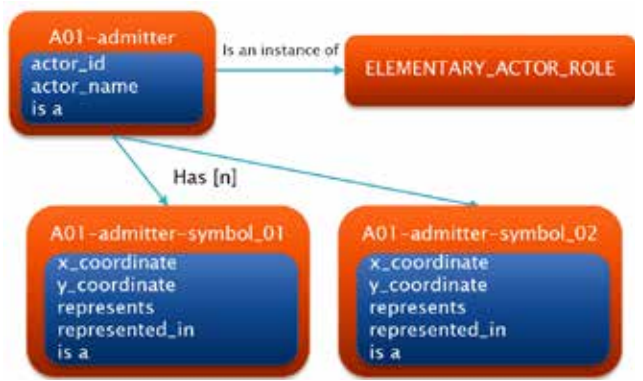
A01-admitter
actor_id
actor_name
is a

Is an instance of

ELEMENTARY_ACTOR_ROLE

Has [n]

A01-admitter-symbol_01
x_coordinate
y_coordinate
represents
represented_in
is a

A01-admitter-symbol_02
x_coordinate
y_coordinate
represents
represented_in
is a